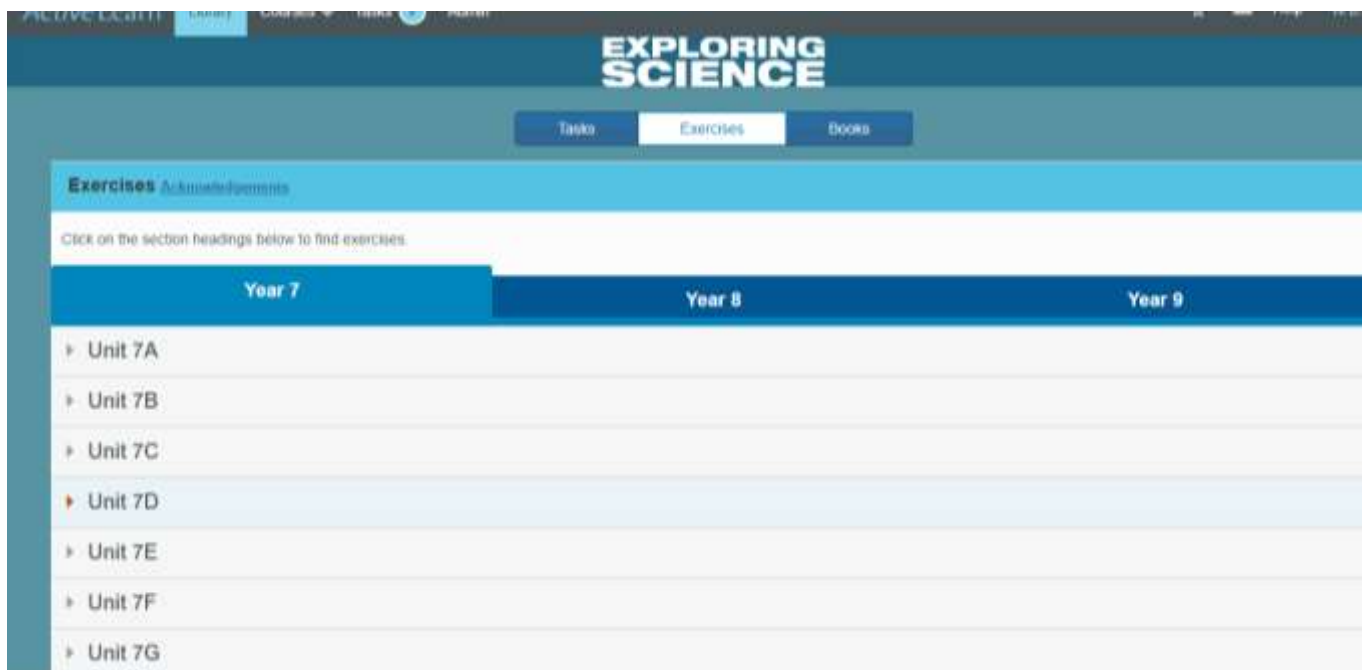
ActiveLearn Library Courses Tasks Admin

Help

EXPLORING SCIENCE

Tasks Exercises Books

Exercises Acknowledgements

Click on the section headings below to find exercises.

Year 7 Year 8 Year 9

Unit 7A

Unit 7B

Unit 7C

Unit 7D

Unit 7E

Unit 7F

Unit 7G